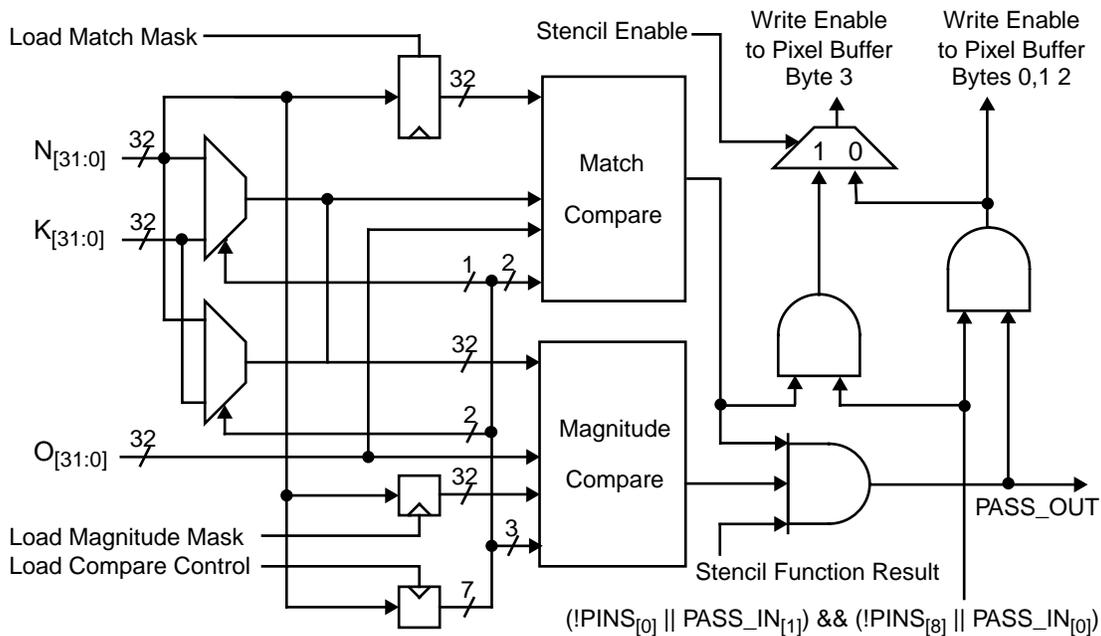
Load Match Mask

Stencil Enable

Write Enable to Pixel Buffer Byte 3

Write Enable to Pixel Buffer Bytes 0,1 2

32

$N_{[31:0]}$ 32

$K_{[31:0]}$ 32

Match Compare

1 0

1 2

32

Magnitude Compare

2

$O_{[31:0]}$ 32

32

Load Magnitude Mask

Load Compare Control

3

7

PASS_OUT

Stencil Function Result

(!$PINS_{[0]}$ || $PASS\_IN_{[1]}$) && (!$PINS_{[8]}$ || $PASS\_IN_{[0]}$)